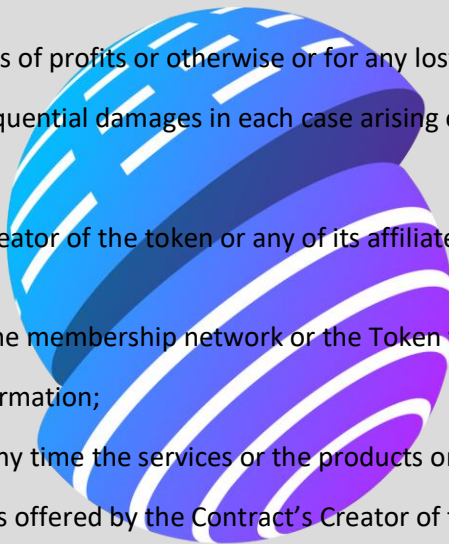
s of profits or otherwise or for any los

quential damages in each case arising

eator of the token or any of its affiliate

he membership network or the Token

rmation;

ny time the services or the products o

s offered by the Contract's Creator of